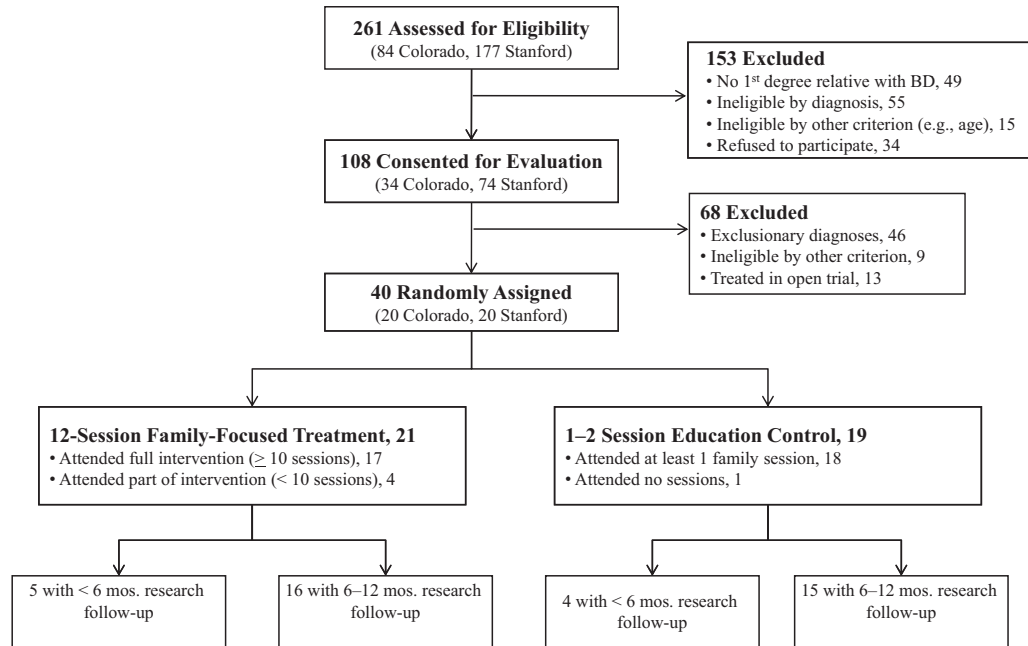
**261 Assessed for Eligibility**
(84 Colorado, 177 Stanford)

**153 Excluded**
• No 1$^{st}$ degree relative with BD, 49
• Ineligible by diagnosis, 55
• Ineligible by other criterion (e.g., age), 15
• Refused to participate, 34

**108 Consented for Evaluation**
(34 Colorado, 74 Stanford)

**68 Excluded**
• Exclusionary diagnoses, 46
• Ineligible by other criterion, 9
• Treated in open trial, 13

**40 Randomly Assigned**
(20 Colorado, 20 Stanford)

**12-Session Family-Focused Treatment, 21**
• Attended full intervention ($\geq$ 10 sessions), 17
• Attended part of intervention (< 10 sessions), 4

**1–2 Session Education Control, 19**
• Attended at least 1 family session, 18
• Attended no sessions, 1

5 with < 6 mos. research follow-up

16 with 6–12 mos. research follow-up

4 with < 6 mos. research follow-up

15 with 6–12 mos. research follow-up